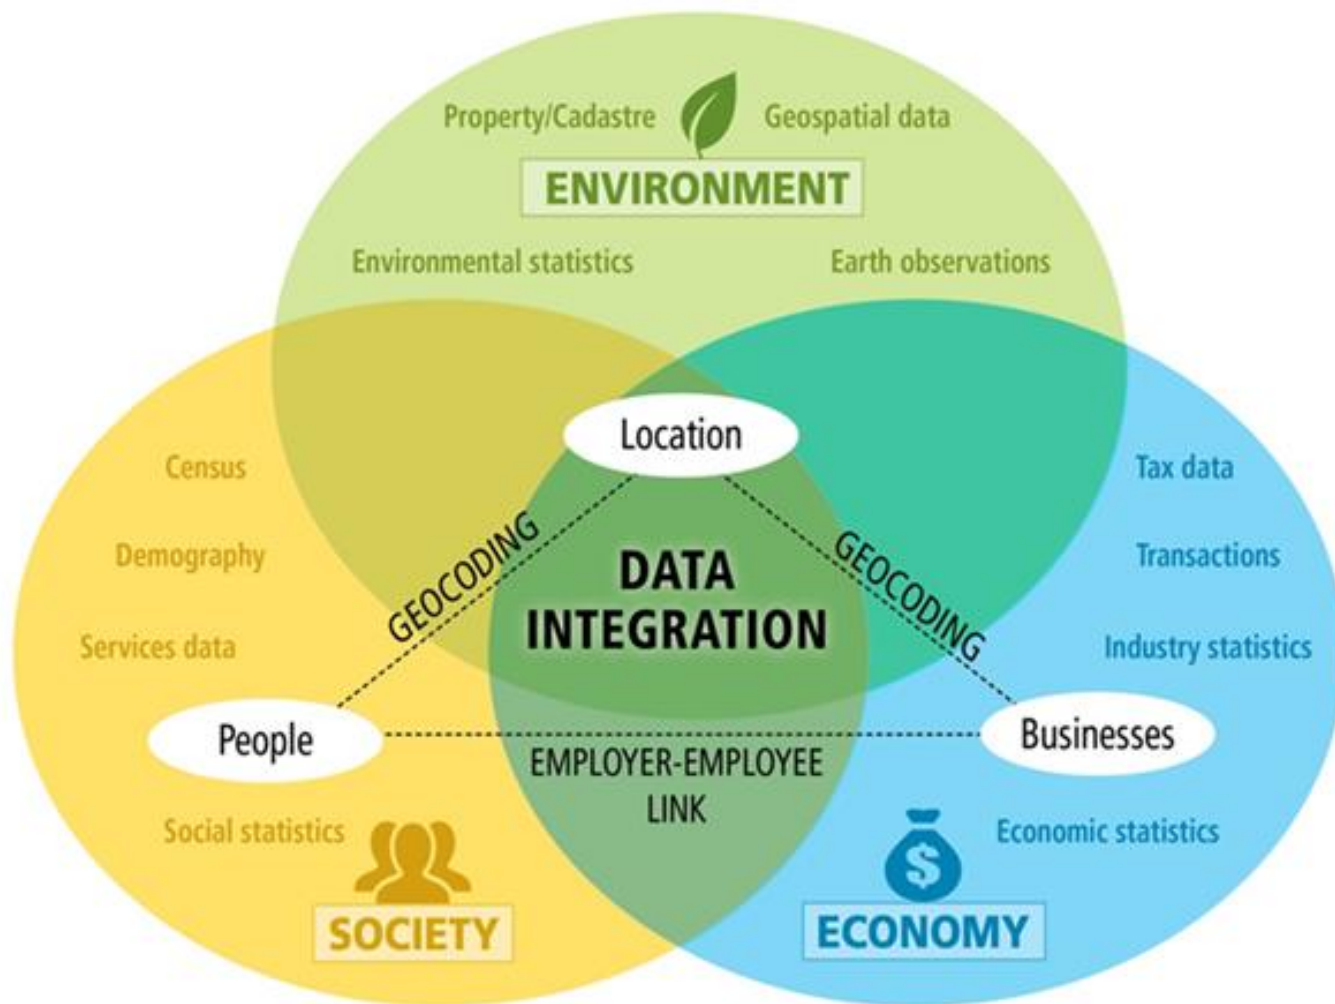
Property/Cadastre
Geospatial data
ENVIRONMENT
Environmental statistics
Earth observations

Location

Census
Demography
Services data

GEOCODING
DATA INTEGRATION
GEOCODING

Tax data
Transactions
Industry statistics

People
Businesses

EMPLOYER-EMPLOYEE LINK

Social statistics
SOCIETY

Economic statistics
ECONOMY